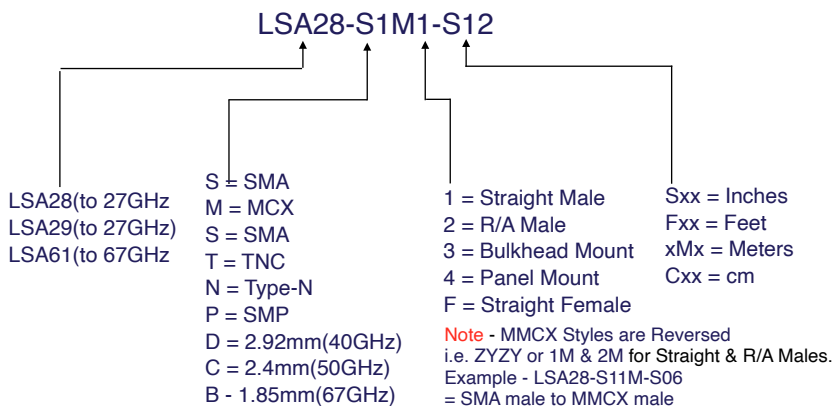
LSA28-S1M1-S12

LSA28(to 27GHz
LSA29(to 27GHz)
LSA61(to 67GHz

S = SMA
M = MCX
S = SMA
T = TNC
N = Type-N
P = SMP
D = 2.92mm(40GHz)
C = 2.4mm(50GHz)
B - 1.85mm(67GHz)

1 = Straight Male
2 = R/A Male
3 = Bulkhead Mount
4 = Panel Mount
F = Straight Female

Note - MMCX Styles are Reversed
i.e. ZYZY or 1M & 2M for Straight & R/A Males.
Example - LSA28-S11M-S06
= SMA male to MMCX male

Sxx = Inches
Fxx = Feet
xMx = Meters
Cxx = cm